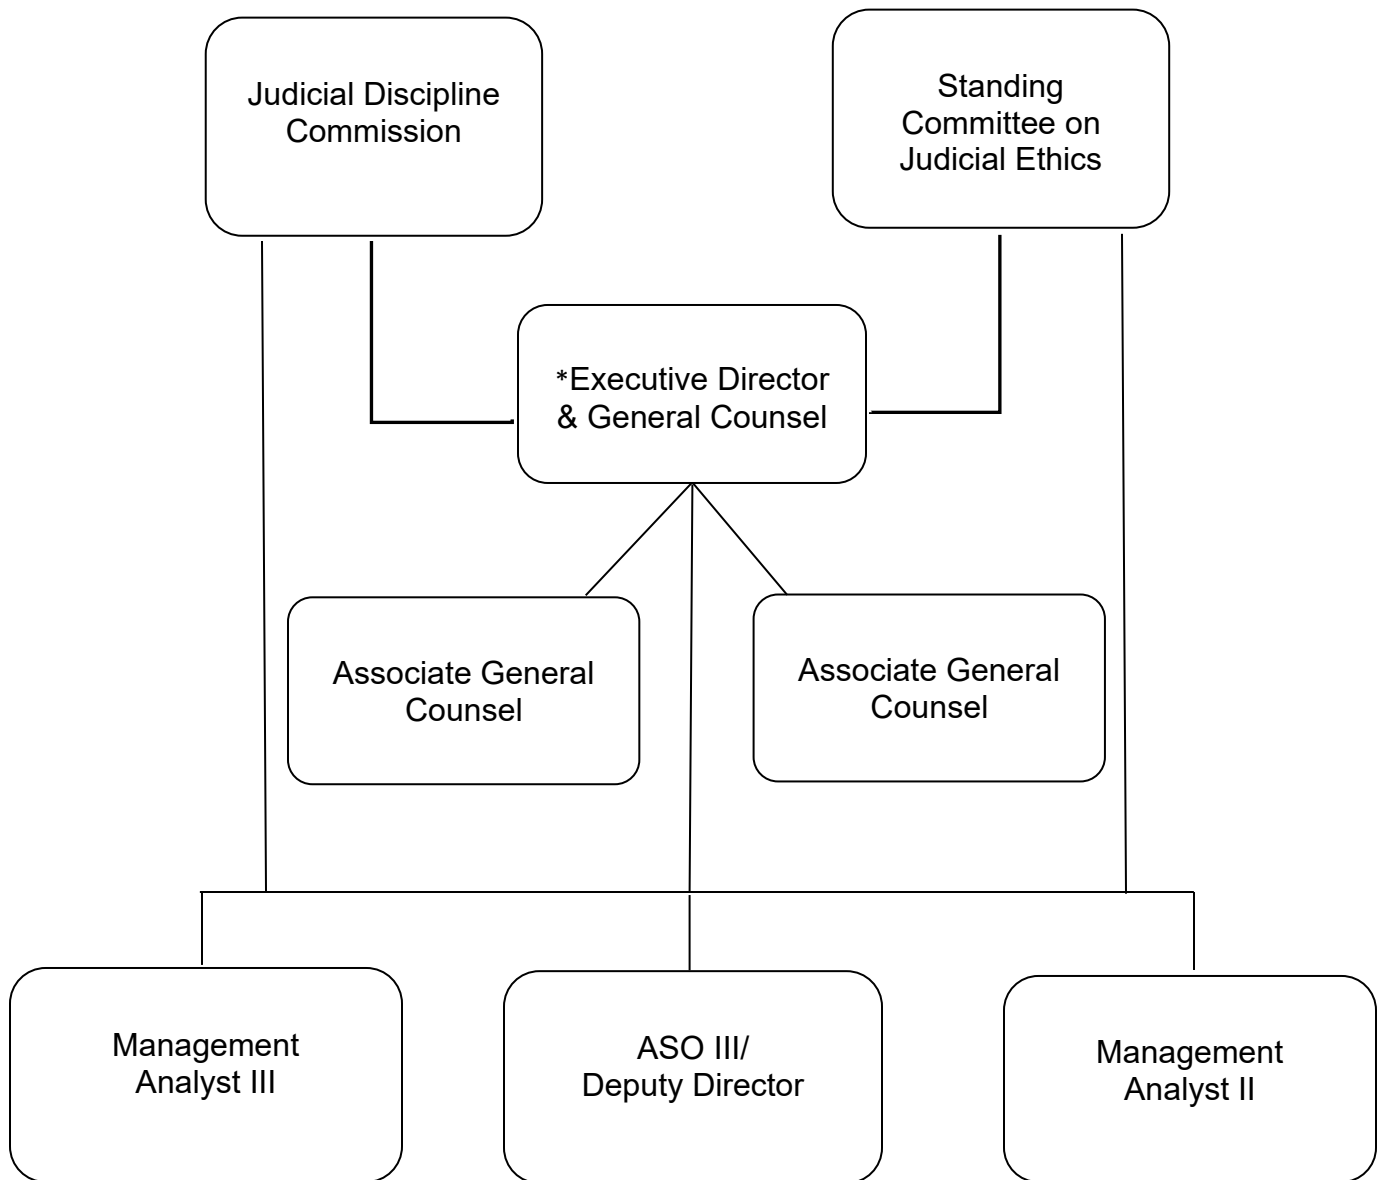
Judicial Discipline Commission

Standing Committee on Judicial Ethics

*Executive Director & General Counsel

Associate General Counsel

Associate General Counsel

Management Analyst III

ASO III/ Deputy Director

Management Analyst II